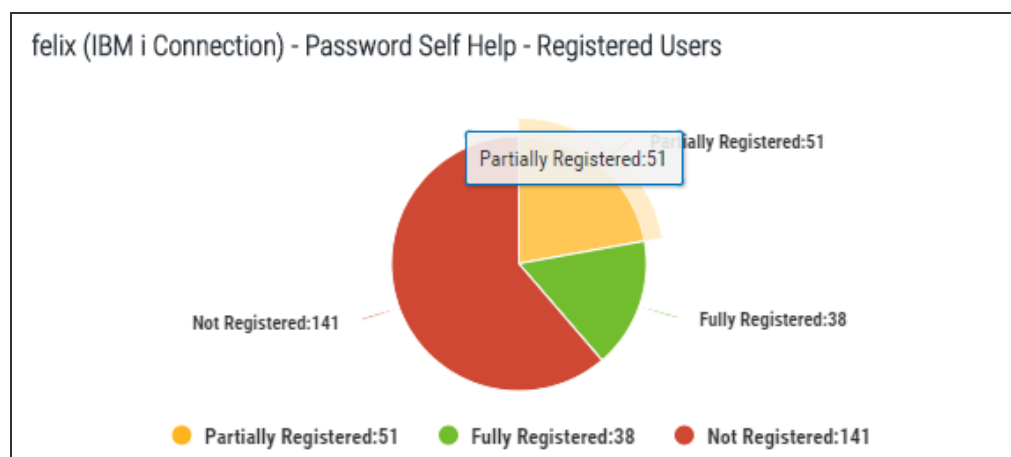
felix (IBM i Connection) - Password Self Help - Registered Users

Partially Registered:51

Partially Registered:51

Fully Registered:38

Not Registered:141

Partially Registered:51 Fully Registered:38 Not Registered:141